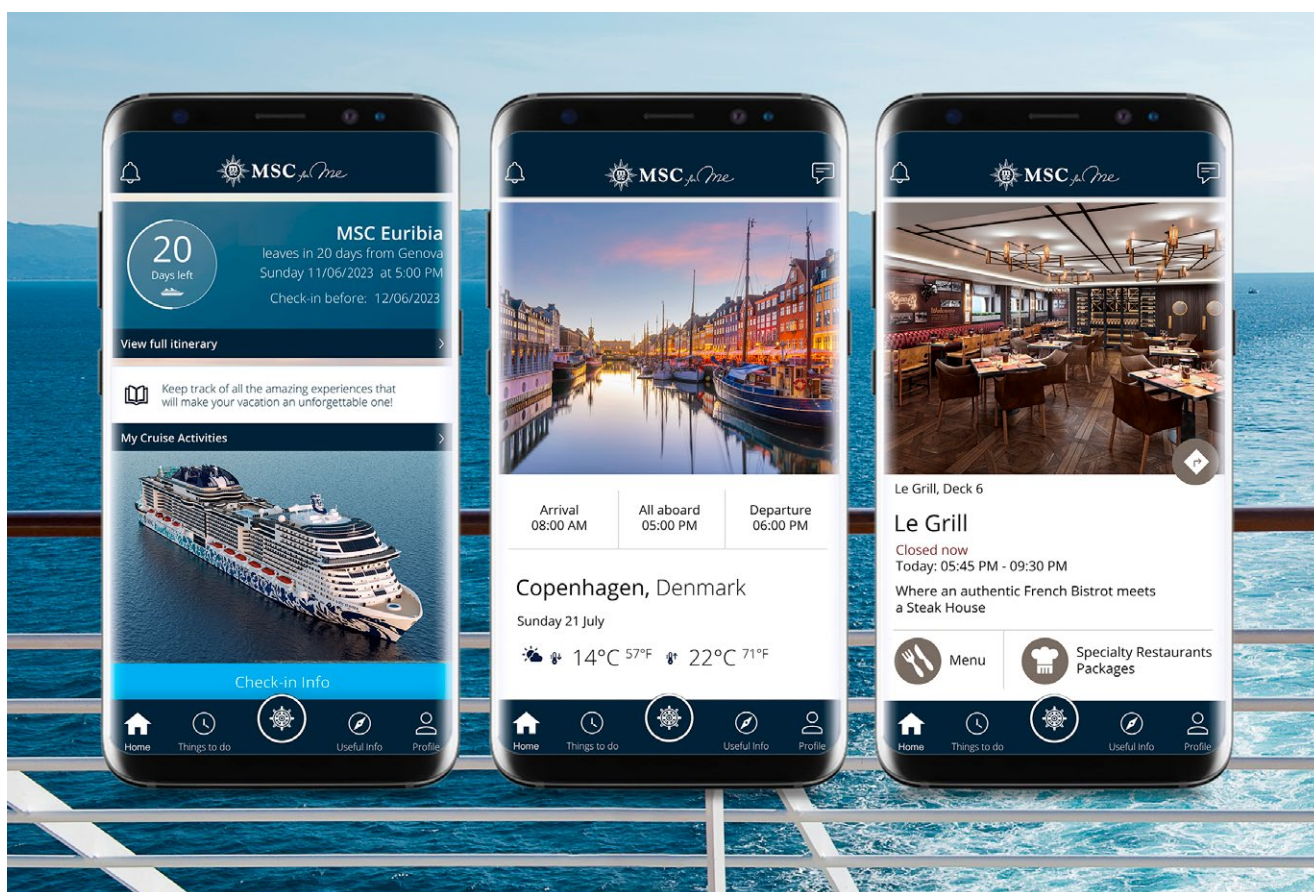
MSC for Me

20
Days left

MSC Euribia
leaves in 20 days from Genova
Sunday 11/06/2023 at 5:00 PM
Check-in before: 12/06/2023

View full itinerary

Keep track of all the amazing experiences that will make your vacation an unforgettable one!

My Cruise Activities

Check-in Info

Home Things to do Useful Info Profile

MSC for Me

| Arrival 08:00 AM | All aboard 05:00 PM | Departure 06:00 PM |
|---|---|---|

Copenhagen, Denmark
Sunday 21 July
14°C 57°F 22°C 71°F

Home Things to do Useful Info Profile

MSC for Me

Le Grill, Deck 6
Le Grill
Closed now
Today: 05:45 PM - 09:30 PM
Where an authentic French Bistrot meets a Steak House

Menu
Specialty Restaurants Packages

Home Things to do Useful Info Profile